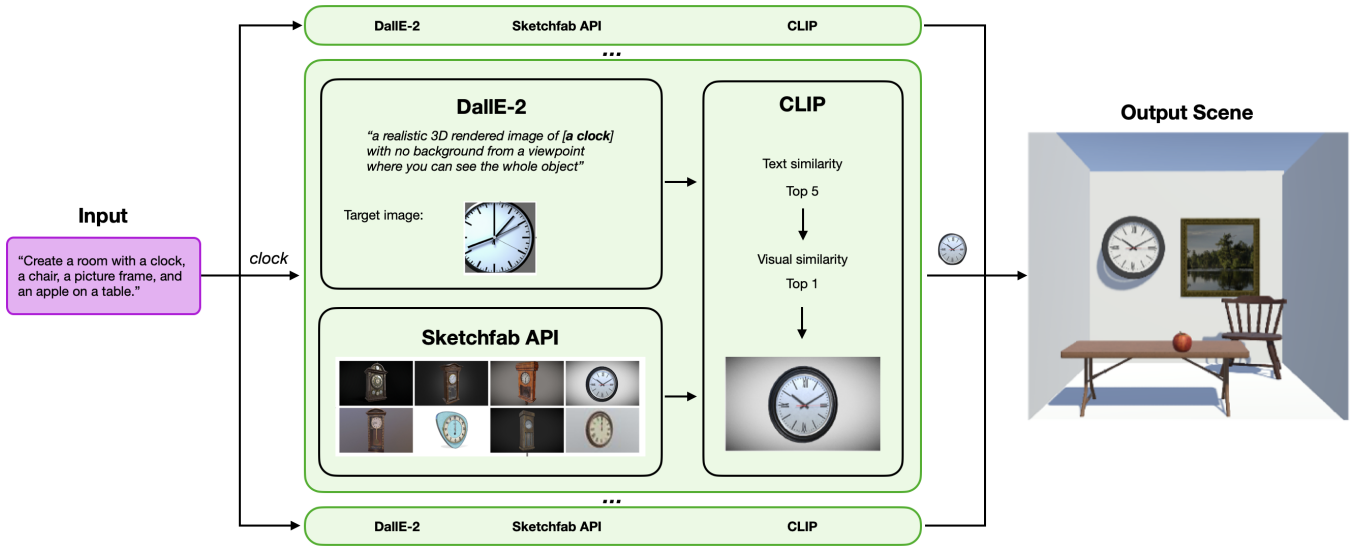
DallE-2 Sketchfab API CLIP

...

Input

"Create a room with a clock, a chair, a picture frame, and an apple on a table."

clock

DallE-2

"a realistic 3D rendered image of [**a clock**] with no background from a viewpoint where you can see the whole object"

Target image:

Sketchfab API

CLIP

Text similarity

Top 5

Visual similarity

Top 1

Output Scene

...

DallE-2 Sketchfab API CLIP